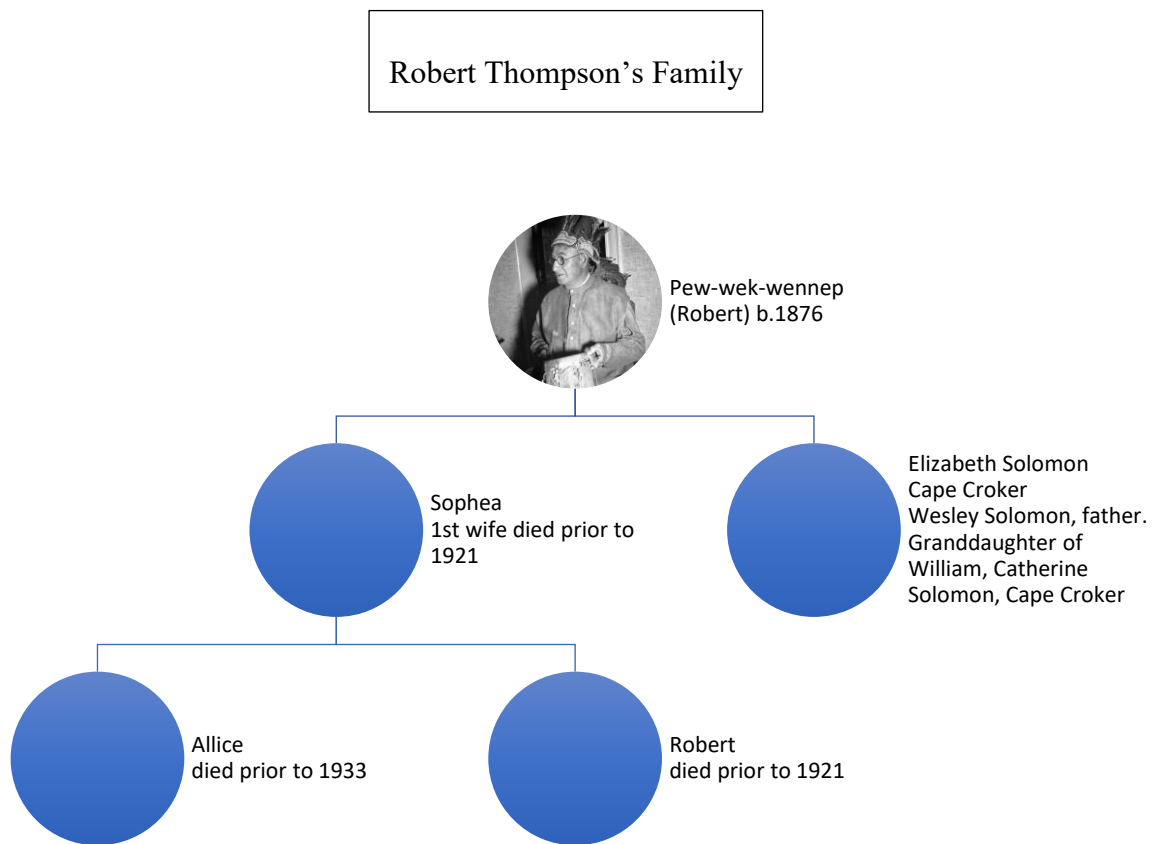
Robert Thompson’s Family

Pew-wek-wennep
(Robert) b.1876

Sophea
1st wife died prior to 1921

Elizabeth Solomon
Cape Croker
Wesley Solomon, father.
Granddaughter of William, Catherine Solomon, Cape Croker

Allice
died prior to 1933

Robert
died prior to 1921